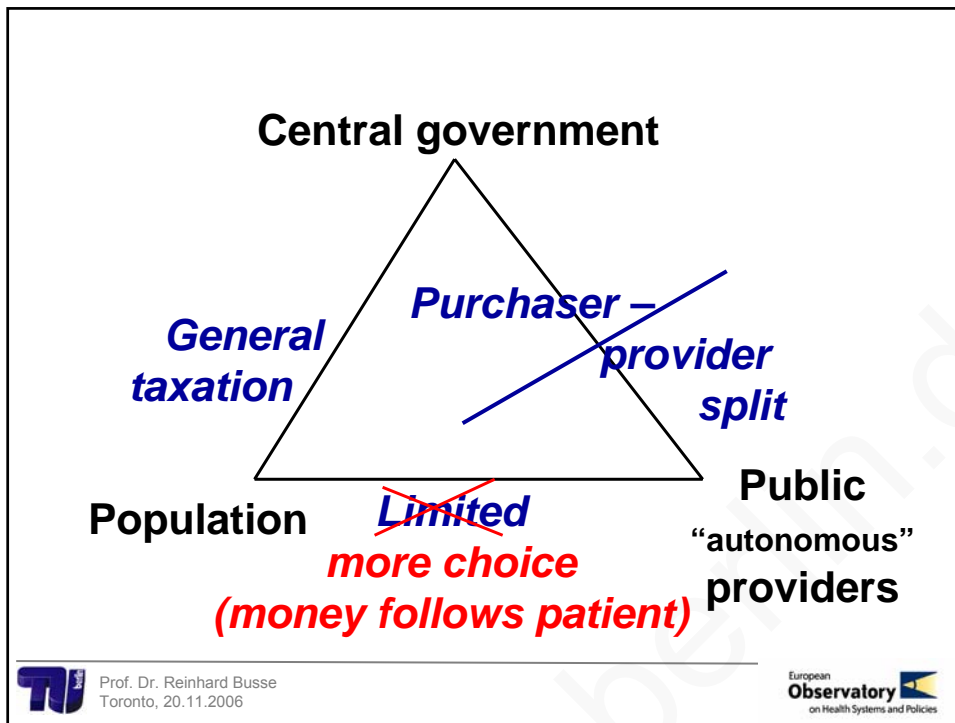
Central government

General taxation

Purchaser – provider split

Population

Limited

more choice (money follows patient)

Public "autonomous" providers

Prof. Dr. Reinhard Busse
Toronto, 20.11.2006

European Observatory on Health Systems and Policies